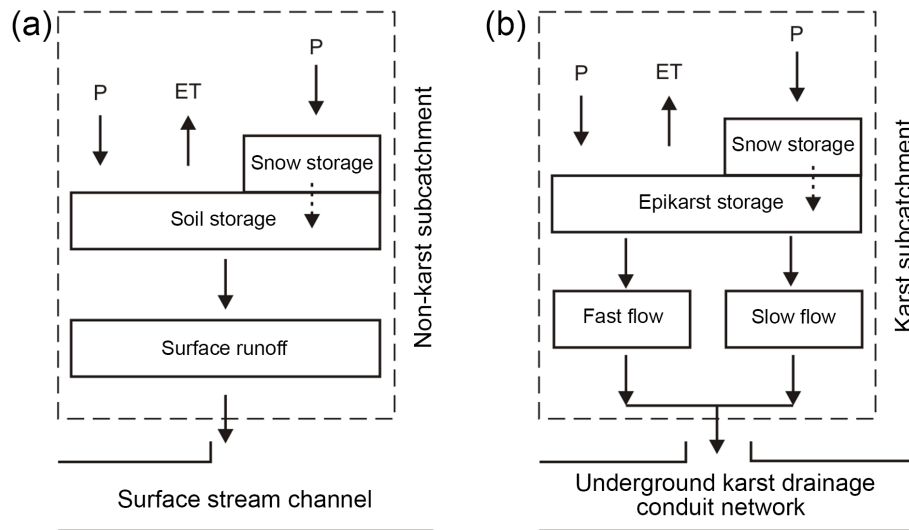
(a)

P

ET

P

Snow storage

Soil storage

Surface runoff

Non-karst subcatchment

Surface stream channel

(b)

P

ET

P

Snow storage

Epikarst storage

Fast flow

Slow flow

Karst subcatchment

Underground karst drainage conduit network